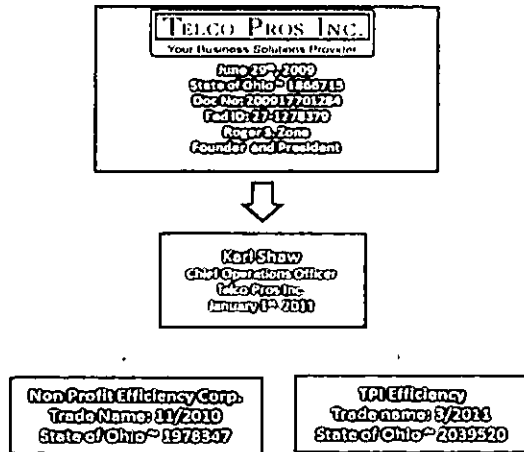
TELCO PROS INC.
Your Business Solutions Provider

June 29th, 2009
State of Ohio ~ 1868715
Doc No: 200917701284
Fed ID: 27-1278370
Roger S. Zone
Founder and President

Karl Shaw
Chief Operations Officer
Telco Pros Inc.
January 1st, 2011

Non Profit Efficiency Corp.
Trade Name: 11/2010
State of Ohio ~ 1978347

TPI Efficiency
Trade name: 3/2011
State of Ohio ~ 2039520